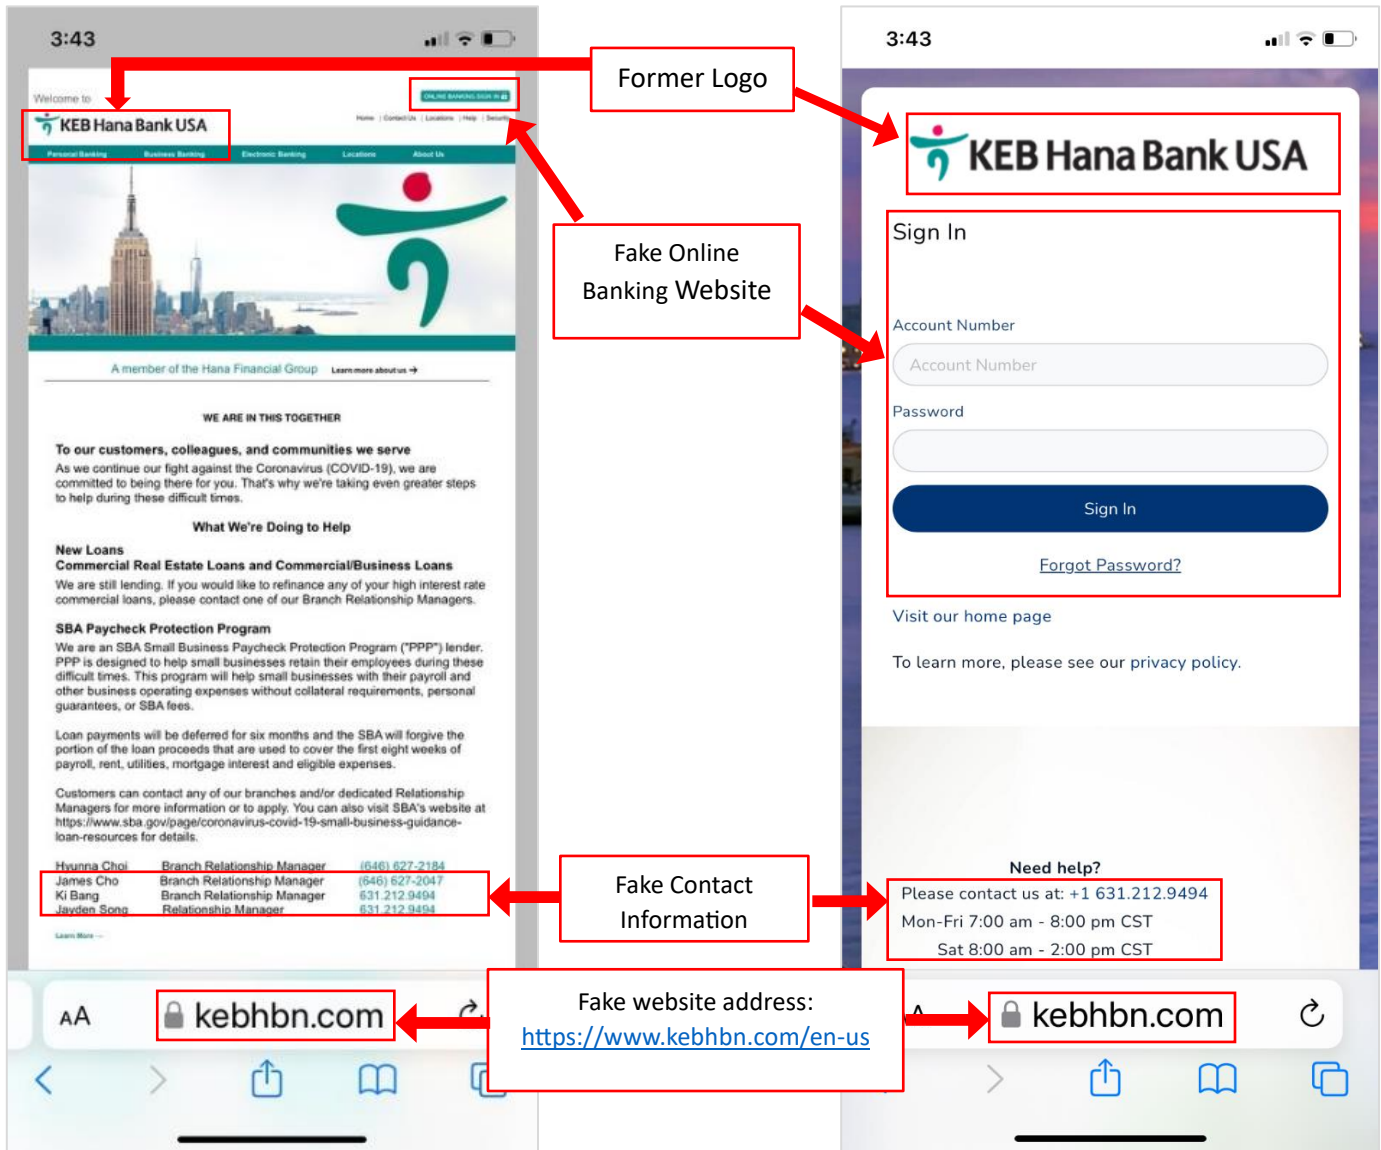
3:43

Welcome to

KEB Hana Bank USA

ONLINE BANKING SIGN IN

Home | Contact Us | Locations | Help | Security

Personal Banking Business Banking Electronic Banking Locations About Us

A member of the Hana Financial Group Learn more about us →

WE ARE IN THIS TOGETHER

To our customers, colleagues, and communities we serve

As we continue our fight against the Coronavirus (COVID-19), we are committed to being there for you. That's why we're taking even greater steps to help during these difficult times.

What We're Doing to Help

New Loans
Commercial Real Estate Loans and Commercial/Business Loans

We are still lending. If you would like to refinance any of your high interest rate commercial loans, please contact one of our Branch Relationship Managers.

SBA Paycheck Protection Program

We are an SBA Small Business Paycheck Protection Program ("PPP") lender. PPP is designed to help small businesses retain their employees during these difficult times. This program will help small businesses with their payroll and other business operating expenses without collateral requirements, personal guarantees, or SBA fees.

Loan payments will be deferred for six months and the SBA will forgive the portion of the loan proceeds that are used to cover the first eight weeks of payroll, rent, utilities, mortgage interest and eligible expenses.

Customers can contact any of our branches and/or dedicated Relationship Managers for more information or to apply. You can also visit SBA's website at https://www.sba.gov/page/coronavirus-covid-19-small-business-guidance-loan-resources for details.

| Hyunna Choi | Branch Relationship Manager | (646) 627-2184 |
|---|---|---|
| James Cho | Branch Relationship Manager | (646) 627-2047 |
| Ki Bang | Branch Relationship Manager | 631.212.9494 |
| Jayden Song | Relationship Manager | 631.212.9494 |

Learn More →

AA kebhbn.com

Former Logo

Fake Online Banking Website

Fake Contact Information

Fake website address:
https://www.kebhbn.com/en-us

3:43

KEB Hana Bank USA

Sign In

Account Number

Account Number

Password

Sign In

Forgot Password?

Visit our home page

To learn more, please see our privacy policy.

Need help?

Please contact us at: +1 631.212.9494
Mon-Fri 7:00 am - 8:00 pm CST
Sat 8:00 am - 2:00 pm CST

kebhbn.com